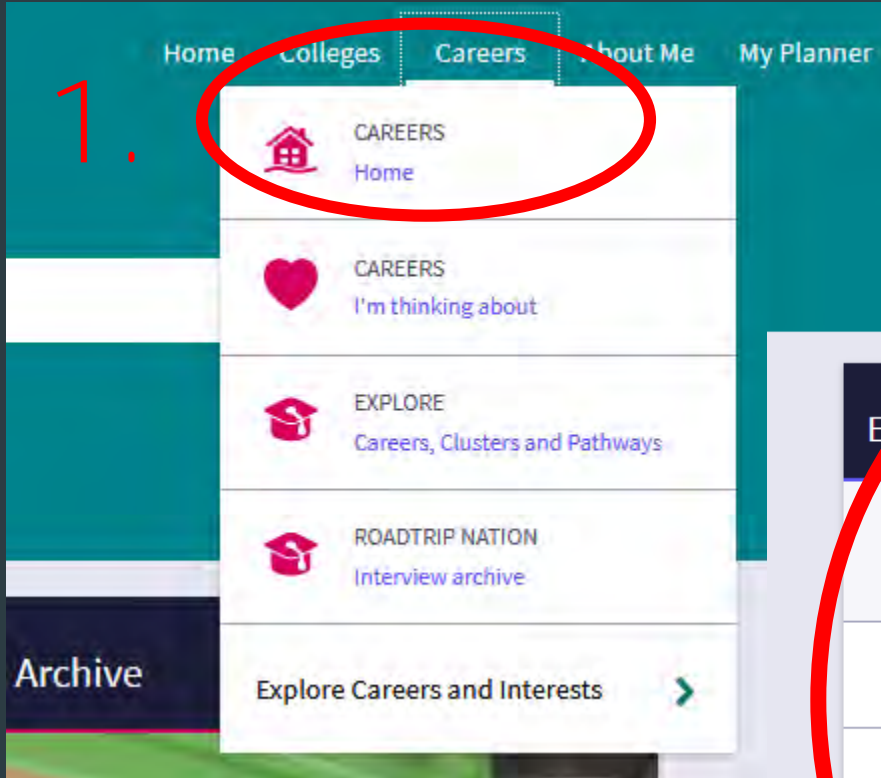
Home Colleges Careers About Me My Planner

1.

CAREERS
Home

CAREERS
I'm thinking about

EXPLORE
Careers, Clusters and Pathways

ROADTRIP NATION
Interview archive

Explore Careers and Interests

Archive

E